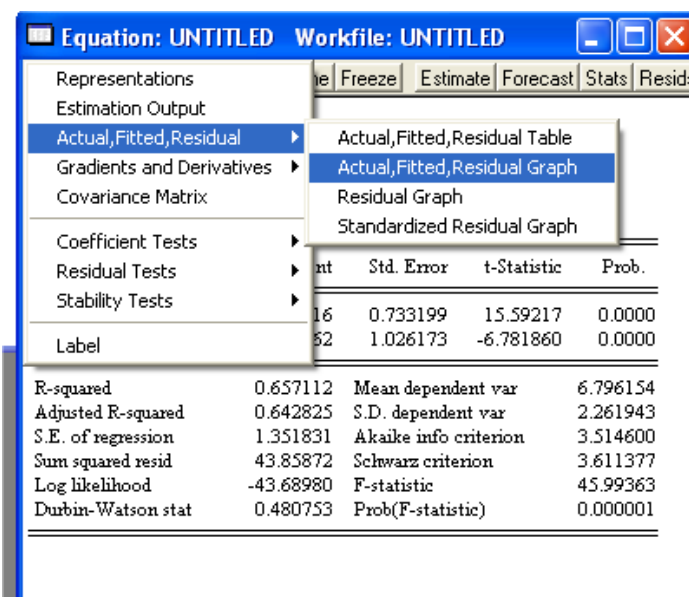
Equation: UNTITLED Workfile: UNTITLED

Representations
Estimation Output
Actual,Fitted,Residual
Gradients and Derivatives
Covariance Matrix
Coefficient Tests
Residual Tests
Stability Tests
Label

ne Freeze Estimate Forecast Stats Resids

Actual,Fitted,Residual Table
Actual,Fitted,Residual Graph
Residual Graph
Standardized Residual Graph

| nt | Std. Error | t-Statistic | Prob. |
|---|---|---|---|
| 16 | 0.733199 | 15.59217 | 0.0000 |
| 62 | 1.026173 | -6.781860 | 0.0000 |

| | | | |
|---|---|---|---|
| R-squared | 0.657112 | Mean dependent var | 6.796154 |
| Adjusted R-squared | 0.642825 | S.D. dependent var | 2.261943 |
| S.E. of regression | 1.351831 | Akaike info criterion | 3.514600 |
| Sum squared resid | 43.85872 | Schwarz criterion | 3.611377 |
| Log likelihood | -43.68980 | F-statistic | 45.99363 |
| Durbin-Watson stat | 0.480753 | Prob(F-statistic) | 0.000001 |